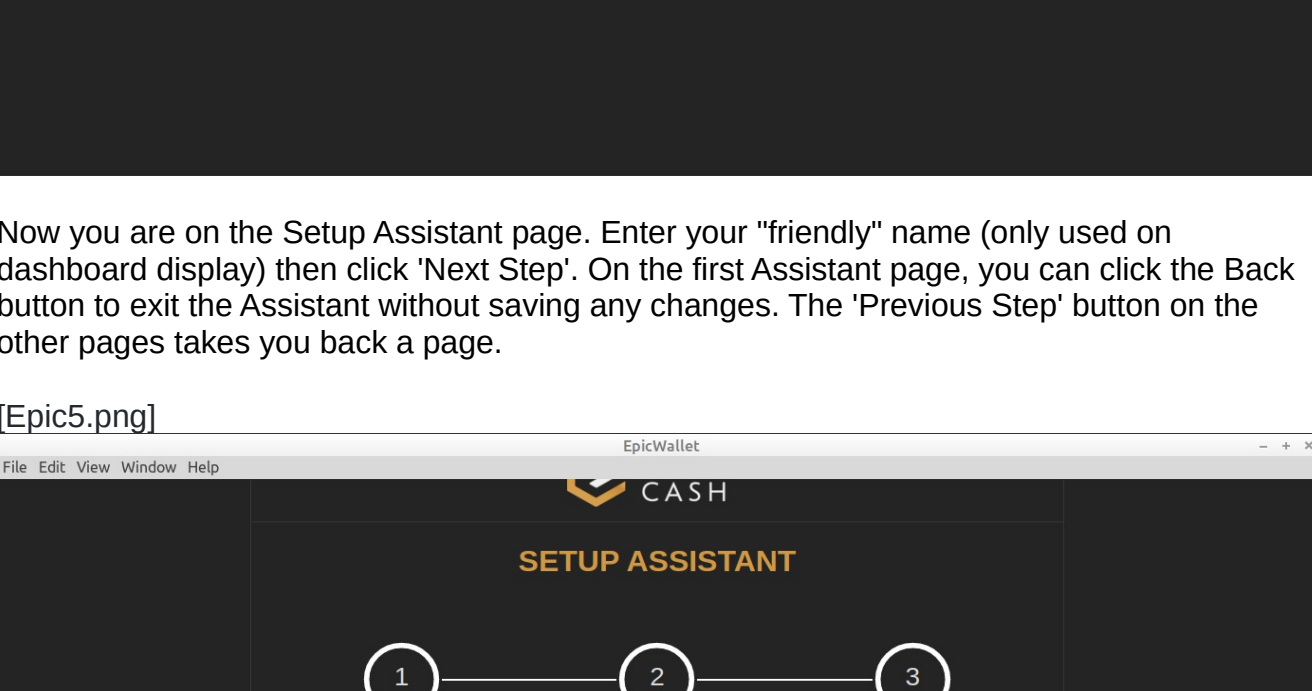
Now you are on the Setup Assistant page. Enter your "friendly" name (only used on dashboard display) then click 'Next Step'. On the first Assistant page, you can click the Back button to exit the Assistant without saving any changes. The 'Previous Step' button on the other pages takes you back a page.

[Epic5.png]

EpicWallet
– + ×
File Edit View Window Help
CASH
SETUP ASSISTANT
1
2
3